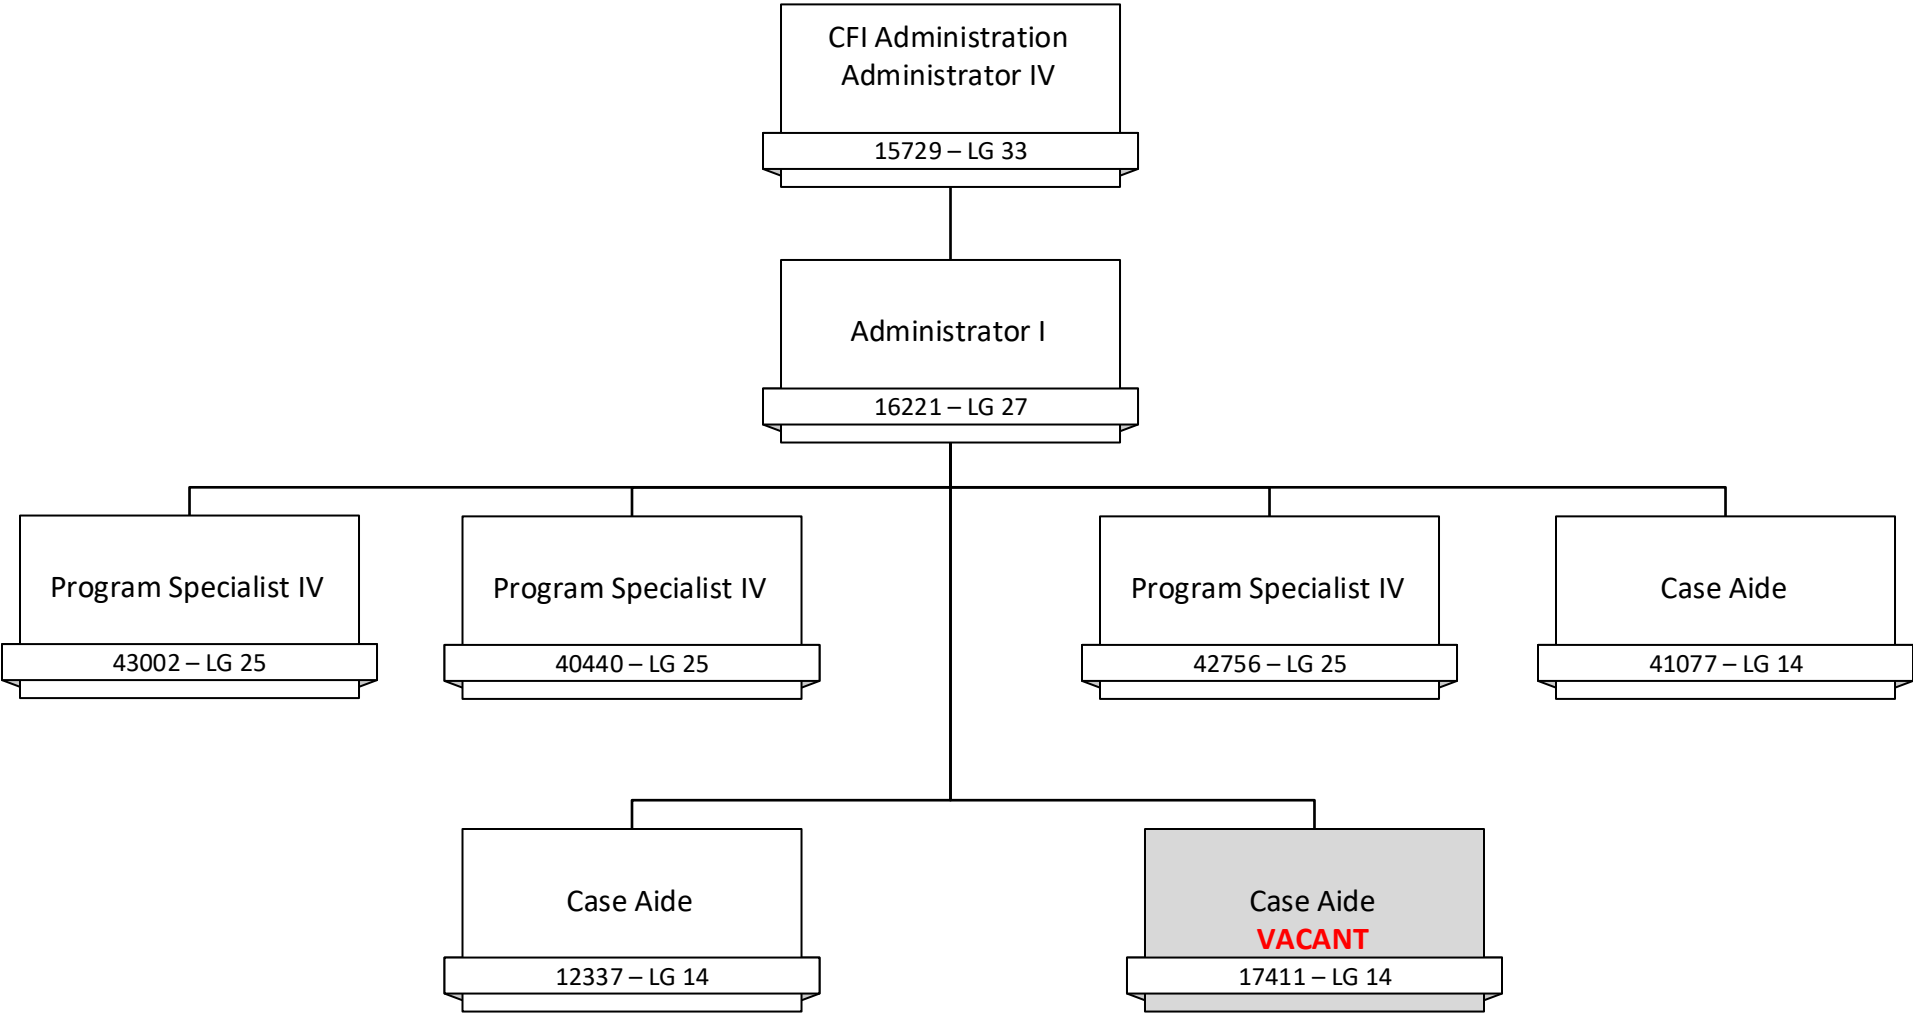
CFI Administration
Administrator IV
15729 – LG 33

Administrator I
16221 – LG 27

Program Specialist IV
43002 – LG 25

Program Specialist IV
40440 – LG 25

Program Specialist IV
42756 – LG 25

Case Aide
41077 – LG 14

Case Aide
12337 – LG 14

Case Aide
VACANT
17411 – LG 14